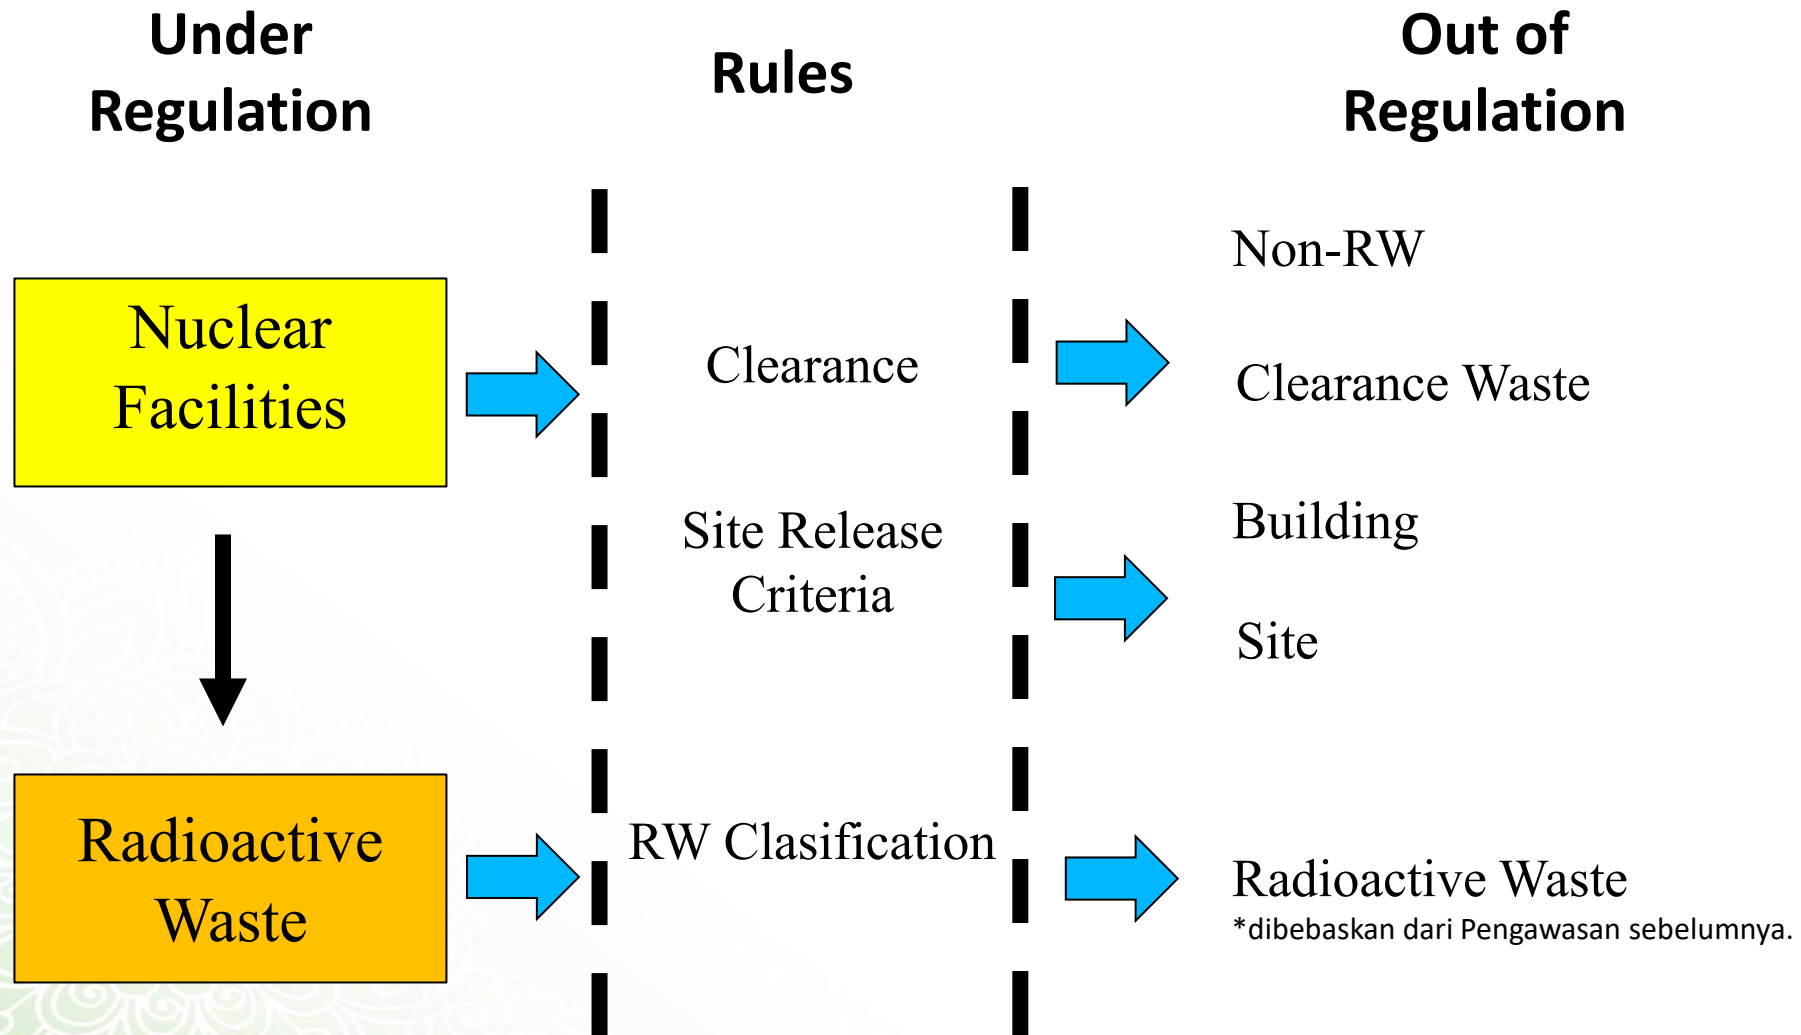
Under Regulation

Rules

Out of Regulation

Nuclear Facilities

Clearance

Non-RW

Clearance Waste

Site Release Criteria

Building

Site

Radioactive Waste

RW Clasification

Radioactive Waste
*dibebaskan dari Pengawasan sebelumnya.